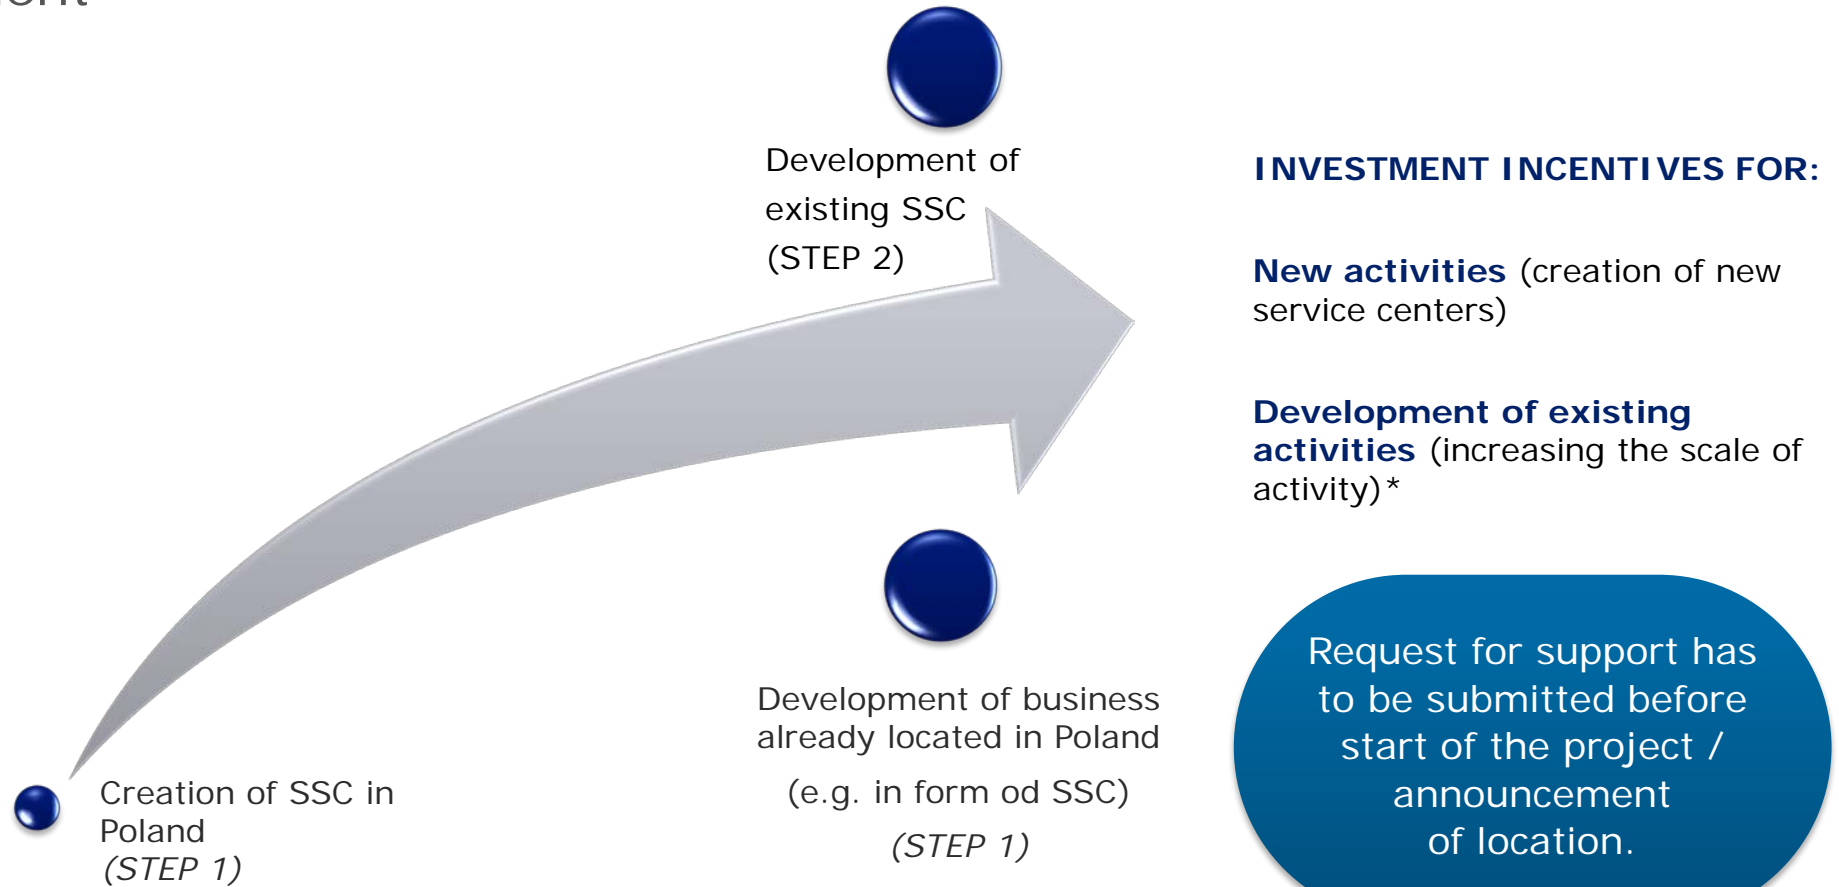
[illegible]

Development of existing SSC (STEP 2)

INVESTMENT INCENTIVES FOR:

New activities (creation of new service centers)

Development of existing activities (increasing the scale of activity)*

Development of business already located in Poland

(e.g. in form od SSC)

(STEP 1)

Creation of SSC in Poland
(STEP 1)

Request for support has to be submitted before start of the project / announcement of location.